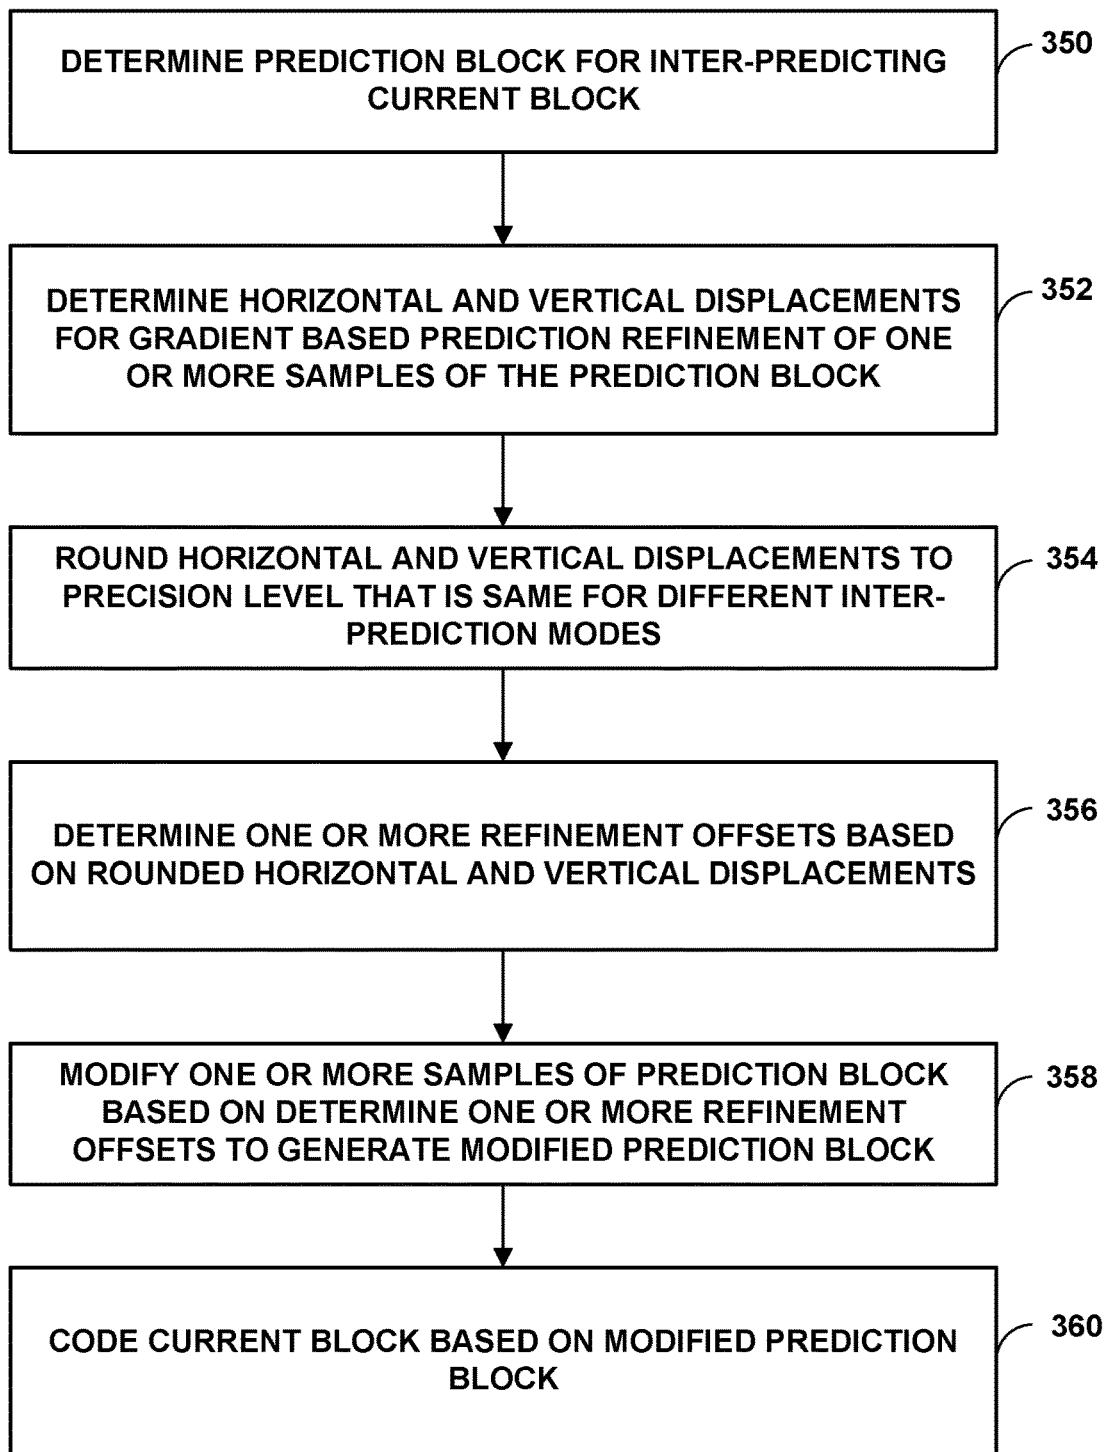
DETERMINE PREDICTION BLOCK FOR INTER-PREDICTING CURRENT BLOCK

350

DETERMINE HORIZONTAL AND VERTICAL DISPLACEMENTS FOR GRADIENT BASED PREDICTION REFINEMENT OF ONE OR MORE SAMPLES OF THE PREDICTION BLOCK

352

ROUND HORIZONTAL AND VERTICAL DISPLACEMENTS TO PRECISION LEVEL THAT IS SAME FOR DIFFERENT INTER-PREDICTION MODES

354

DETERMINE ONE OR MORE REFINEMENT OFFSETS BASED ON ROUNDED HORIZONTAL AND VERTICAL DISPLACEMENTS

356

MODIFY ONE OR MORE SAMPLES OF PREDICTION BLOCK BASED ON DETERMINE ONE OR MORE REFINEMENT OFFSETS TO GENERATE MODIFIED PREDICTION BLOCK

358

CODE CURRENT BLOCK BASED ON MODIFIED PREDICTION BLOCK

360